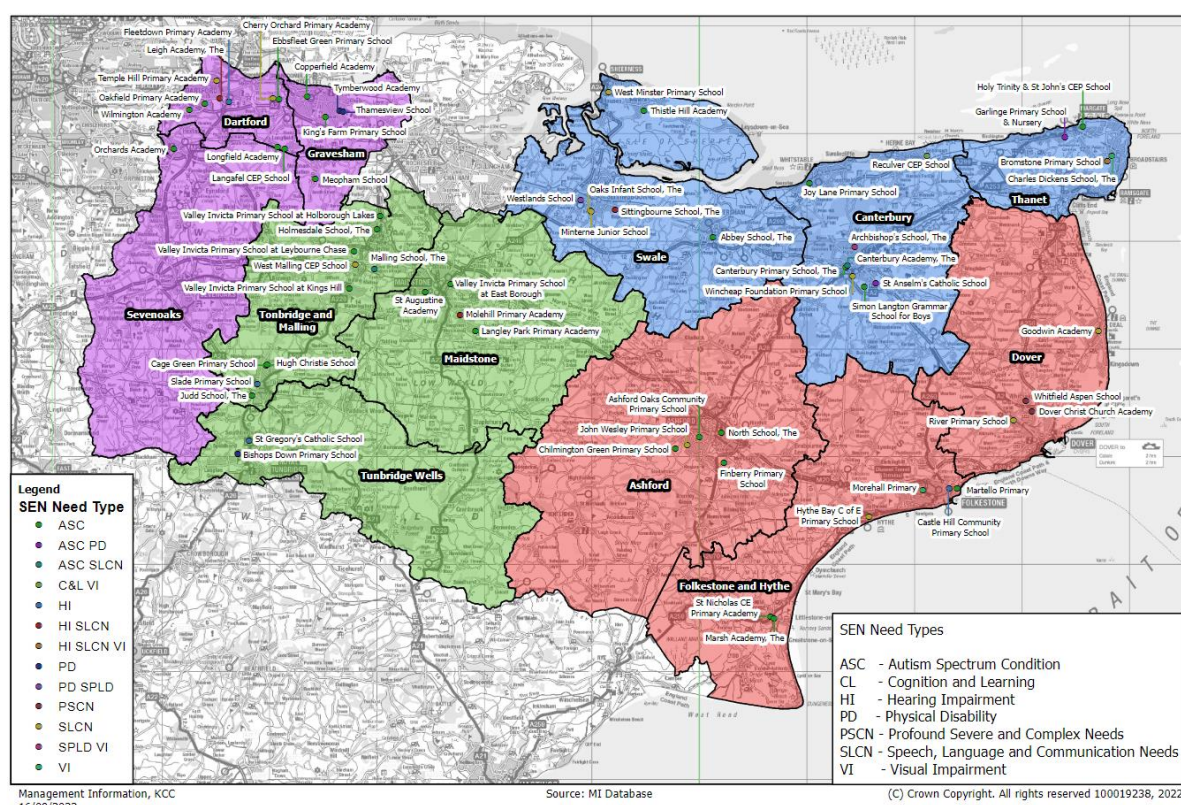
Fleetdown Primary Academy
Cherry Orchard Primary Academy
Leigh Academy, The
Ebbsfleet Green Primary School
Copperfield Academy
Temple Hill Primary Academy
Tymberwood Academy
Oakfield Primary Academy
Thamesview School
Wilmington Academy
Dartford
King's Farm Primary School
Gravesham
Orchards Academy
Longfield Academy
Langafel CEP School
Meopham School
West Minster Primary School
Thistle Hill Academy
Holy Trinity & St John's CEP School
Garlinge Primary School & Nursery
Reculver CEP School
Bromstone Primary School
Charles Dickens School, The
Thanet
Joy Lane Primary School
Canterbury
Westlands School
Oaks Infant School, The
Sittingbourne School, The
Minterne Junior School
Abbey School, The
Swale
Archbishop's School, The
Canterbury Academy, The
Canterbury Primary School, The
St Anselm's Catholic School
Wincheap Foundation Primary School
Simon Langton Grammar School for Boys
Valley Invicta Primary School at Holborough Lakes
Holmesdale School, The
Valley Invicta Primary School at Leybourne Chase
West Malling CEP School
Malling School, The
Valley Invicta Primary School at Kings Hill
Valley Invicta Primary School at East Borough
St Augustine Academy
Molehill Primary Academy
Langley Park Primary Academy
Tonbridge and Malling
Maidstone
Sevenoaks
Cage Green Primary School
Hugh Christie School
Slade Primary School
Judd School, The
St Gregory's Catholic School
Bishops Down Primary School
Tunbridge Wells
Goodwin Academy
Dover
Whitfield Aspen School
Dover Christ Church Academy
River Primary School
Ashford Oaks Community Primary School
John Wesley Primary School
North School, The
Chilmington Green Primary School
Finberry Primary School
Ashford
Morehall Primary
Martello Primary
Hythe Bay C of E Primary School
Castle Hill Community Primary School
Folkestone and Hythe
St Nicholas CE Primary Academy
Marsh Academy, The

Legend
SEN Need Type
ASC
ASC PD
ASC SLCN
C&L VI
HI
HI SLCN
HI SLCN VI
PD
PD SPLD
PSCN
SLCN
SPLD VI
VI

SEN Need Types
ASC - Autism Spectrum Condition
CL - Cognition and Learning
HI - Hearing Impairment
PD - Physical Disability
PSCN - Profound Severe and Complex Needs
SLCN - Speech, Language and Communication Needs
VI - Visual Impairment

Management Information, KCC
Source: MI Database
(C) Crown Copyright. All rights reserved 100019238, 2022